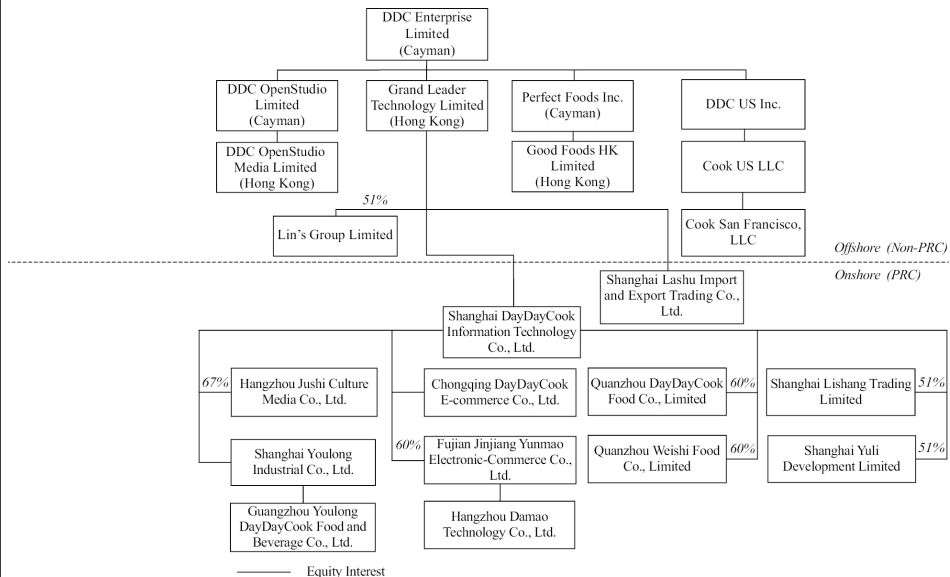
DDC Enterprise Limited (Cayman)

DDC OpenStudio Limited (Cayman)

Grand Leader Technology Limited (Hong Kong)

Perfect Foods Inc. (Cayman)

DDC US Inc.

DDC OpenStudio Media Limited (Hong Kong)

Good Foods HK Limited (Hong Kong)

Cook US LLC

51%

Lin's Group Limited

Cook San Francisco, LLC

Offshore (Non-PRC)

Onshore (PRC)

Shanghai Lashu Import and Export Trading Co., Ltd.

Shanghai DayDayCook Information Technology Co., Ltd.

67%

Hangzhou Jushi Culture Media Co., Ltd.

Chongqing DayDayCook E-commerce Co., Ltd.

Quanzhou DayDayCook Food Co., Limited

60%

Shanghai Lishang Trading Limited

51%

60%

Fujian Jinjiang Yunmao Electronic-Commerce Co., Ltd.

Quanzhou Weishi Food Co., Limited

60%

Shanghai Yuli Development Limited

51%

Shanghai Youlong Industrial Co., Ltd.

Guangzhou Youlong DayDayCook Food and Beverage Co., Ltd.

Hangzhou Damao Technology Co., Ltd.

Equity Interest